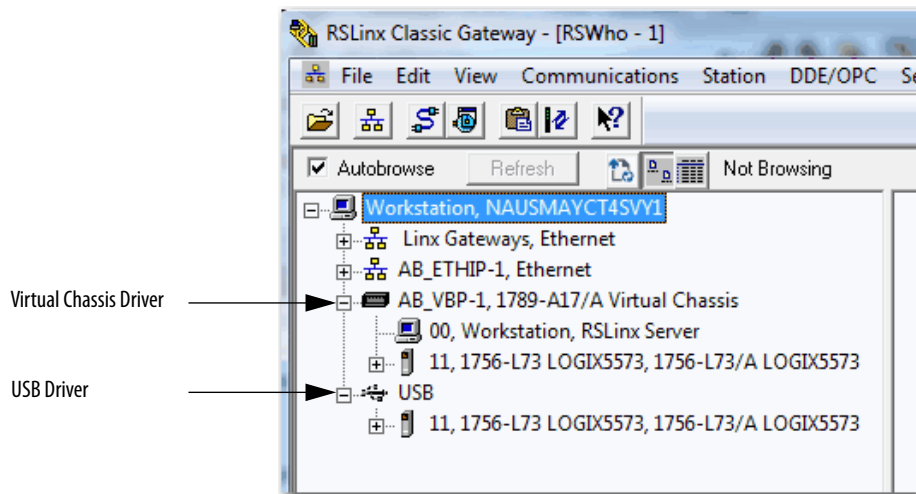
RSLinx Classic Gateway - [RSWho - 1]

File Edit View Communications Station DDE/OPC Se

Autobrowse Refresh Not Browsing

Workstation, NAUSMAYCT4SVY1
Linx Gateways, Ethernet
AB_ETHIP-1, Ethernet
AB_VBP-1, 1789-A17/A Virtual Chassis
00, Workstation, RSLinx Server
11, 1756-L73 LOGIX5573, 1756-L73/A LOGIX5573
USB
11, 1756-L73 LOGIX5573, 1756-L73/A LOGIX5573

Virtual Chassis Driver

USB Driver